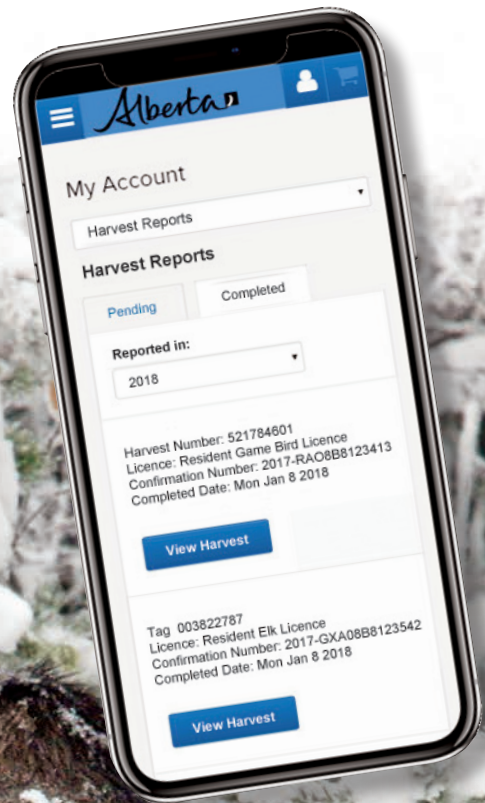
Alberta

My Account

Harvest Reports

Harvest Reports

Pending

Completed

Reported in:

2018

Harvest Number: 521784601
Licence: Resident Game Bird Licence
Confirmation Number: 2017-RAO8B8123413
Completed Date: Mon Jan 8 2018

View Harvest

Tag 003822787
Licence: Resident Elk Licence
Confirmation Number: 2017-GXA08B8123542
Completed Date: Mon Jan 8 2018

View Harvest